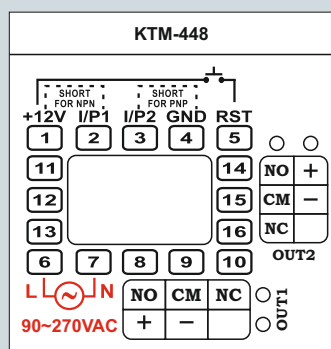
KTM-448

SHORT FOR NPN

SHORT FOR PNP

+12V I/P1 I/P2 GND RST

1 2 3 4 5

11 14

12 15

13 16

6 7 8 9 10

| NO | + |
|---|---|
| CM | – |
| NC | |

OUT2

L N

90~270VAC

| NO | CM | NC |
|---|---|---|
| + | – | |

OUT1